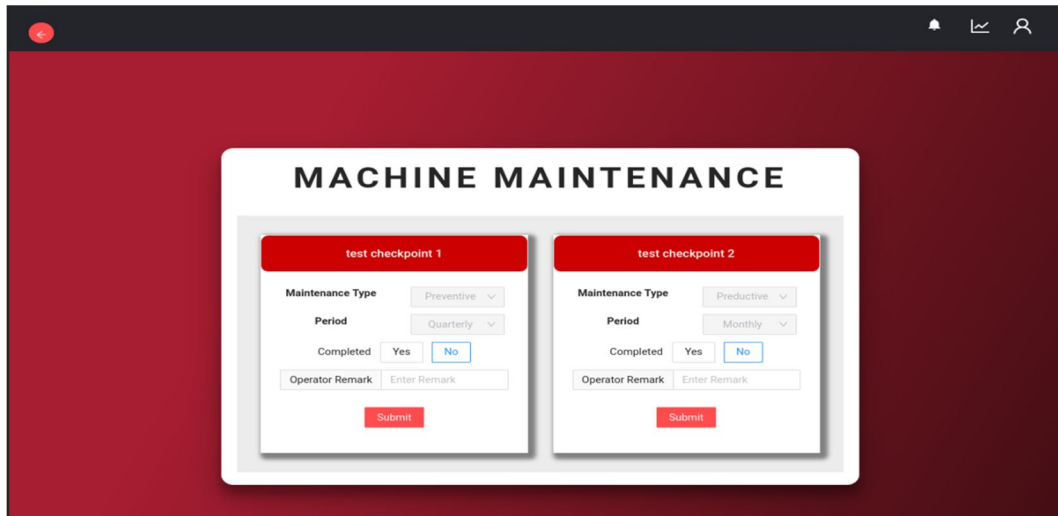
MACHINE MAINTENANCE

test checkpoint 1

Maintenance Type Preventive

Period Quarterly

Completed Yes No

Operator Remark Enter Remark

Submit

test checkpoint 2

Maintenance Type Preductive

Period Monthly

Completed Yes No

Operator Remark Enter Remark

Submit